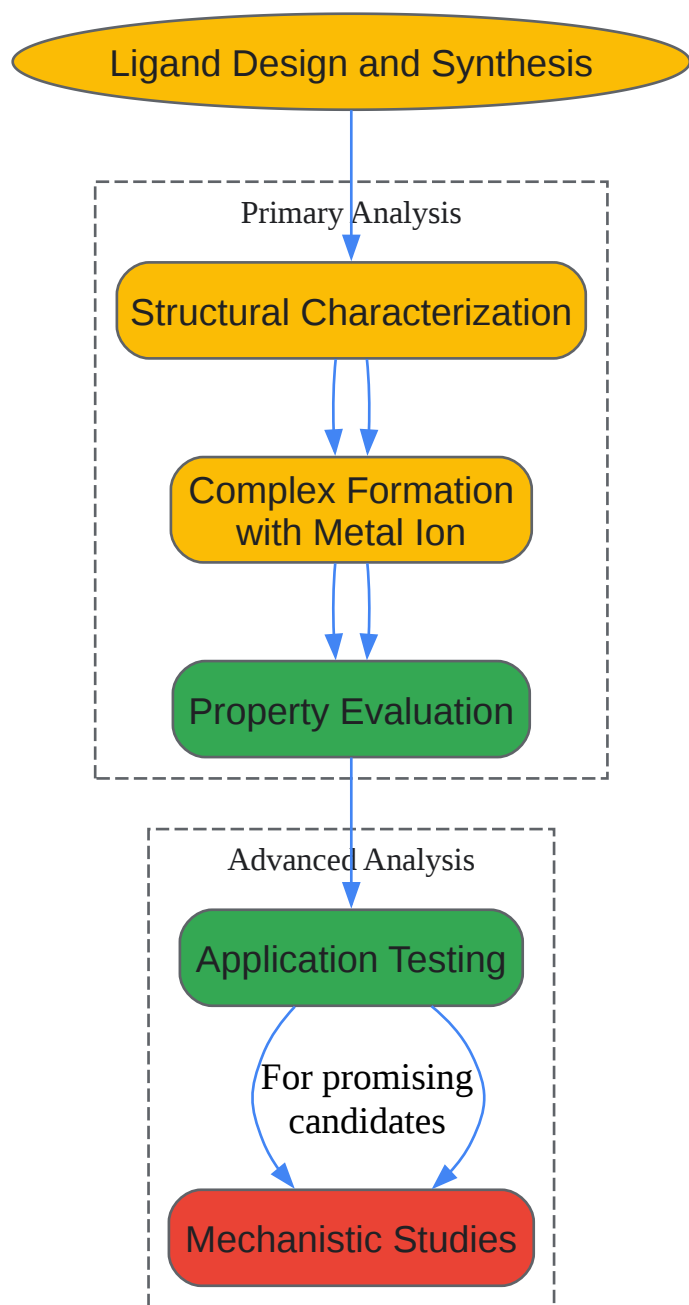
Ligand Design and Synthesis

Primary Analysis

Structural Characterization

Complex Formation with Metal Ion

Property Evaluation

Advanced Analysis

Application Testing

For promising candidates

Mechanistic Studies